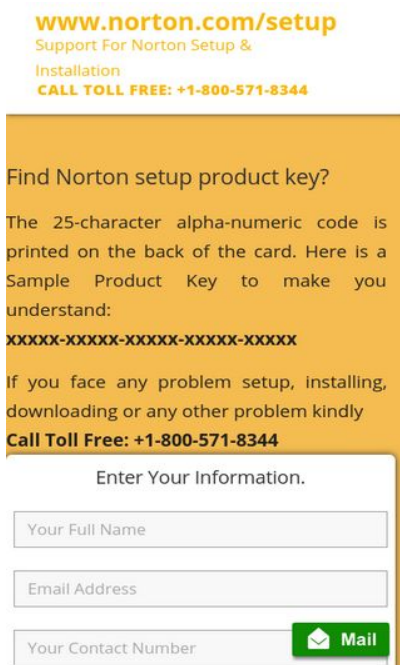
www.norton.com/setup
Support For Norton Setup & Installation
CALL TOLL FREE: +1-800-571-8344

Find Norton setup product key?

The 25-character alpha-numeric code is printed on the back of the card. Here is a Sample Product Key to make you understand:

XXXXX-XXXXX-XXXXX-XXXXX-XXXXX

If you face any problem setup, installing, downloading or any other problem kindly
Call Toll Free: +1-800-571-8344

Enter Your Information.

Your Full Name

Email Address

Your Contact Number

Mail